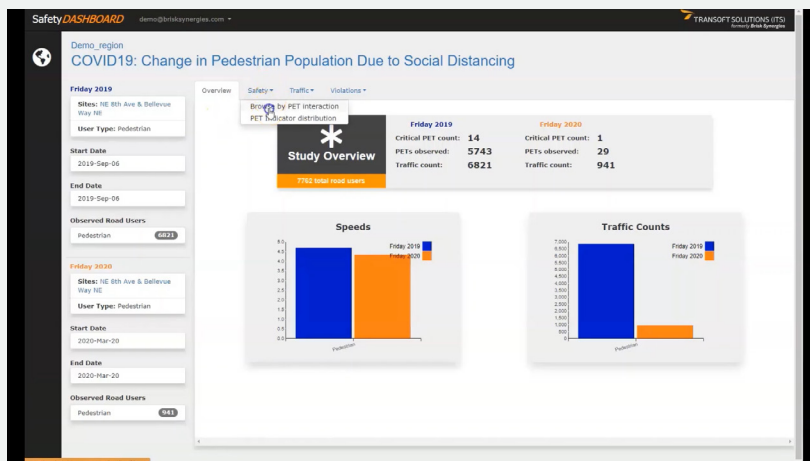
SafetyDASHBOARD demo@brisksynergies.com

TRANSOFT SOLUTIONS (ITS) formerly Brisk Synergies

Demo_region

COVID19: Change in Pedestrian Population Due to Social Distancing

Friday 2019

Sites: NE 8th Ave & Bellevue Way NE

User Type: Pedestrian

Start Date

2019-Sep-06

End Date

2019-Sep-06

Observed Road Users

Pedestrian 6821

Friday 2020

Sites: NE 8th Ave & Bellevue Way NE

User Type: Pedestrian

Start Date

2020-Mar-20

End Date

2020-Mar-20

Observed Road Users

Pedestrian 941

Overview Safety Traffic Violations

Browse by PET interaction

PET indicator distribution

Study Overview

7762 total road users

| Friday 2019 | | Friday 2020 | |
|---|---|---|---|
| Critical PET count: | 14 | Critical PET count: | 1 |
| PETs observed: | 5743 | PETs observed: | 29 |
| Traffic count: | 6821 | Traffic count: | 941 |

Speeds

5.0 4.5 4.0 3.5 3.0 2.5 2.0 1.5 1.0 0.5 0.0

Friday 2019

Friday 2020

Pedestrian

Traffic Counts

7,000 6,500 6,000 5,500 5,000 4,500 4,000 3,500 3,000 2,500 2,000 1,500 1,000 500 0

Friday 2019

Friday 2020

Pedestrian